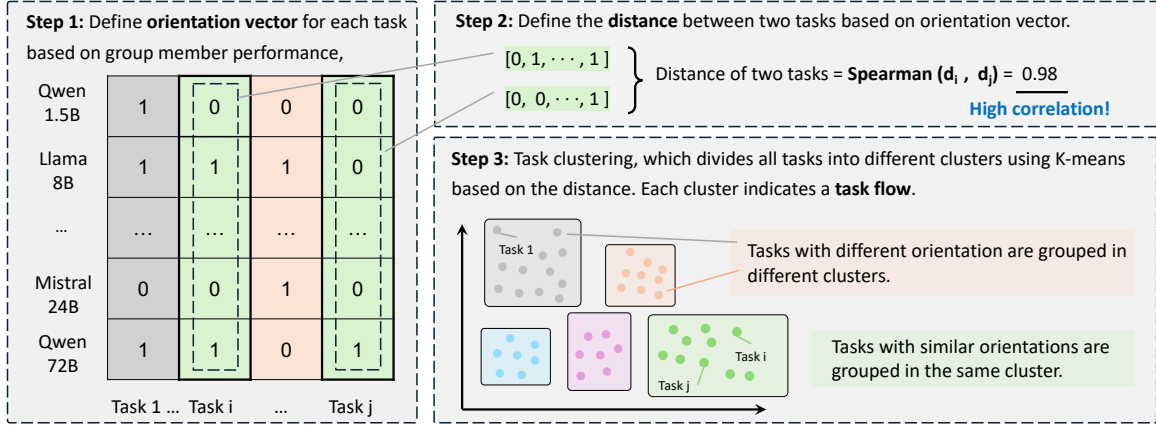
**Step 1:** Define **orientation vector** for each task based on group member performance,

| | Task 1 … | Task i | … | Task j |
|---|---|---|---|---|
| Qwen 1.5B | 1 | 0 | 0 | 0 |
| Llama 8B | 1 | 1 | 1 | 0 |
| … | … | … | … | … |
| Mistral 24B | 0 | 0 | 1 | 0 |
| Qwen 72B | 1 | 1 | 0 | 1 |

**Step 2:** Define the **distance** between two tasks based on orientation vector.

$[0, 1, \cdots, 1]$

$[0, 0, \cdots, 1]$

Distance of two tasks = **Spearman ($d_i$ , $d_j$)** = 0.98

**High correlation!**

**Step 3:** Task clustering, which divides all tasks into different clusters using K-means based on the distance. Each cluster indicates a **task flow**.

Task 1

Task i

Task j

Tasks with different orientation are grouped in different clusters.

Tasks with similar orientations are grouped in the same cluster.